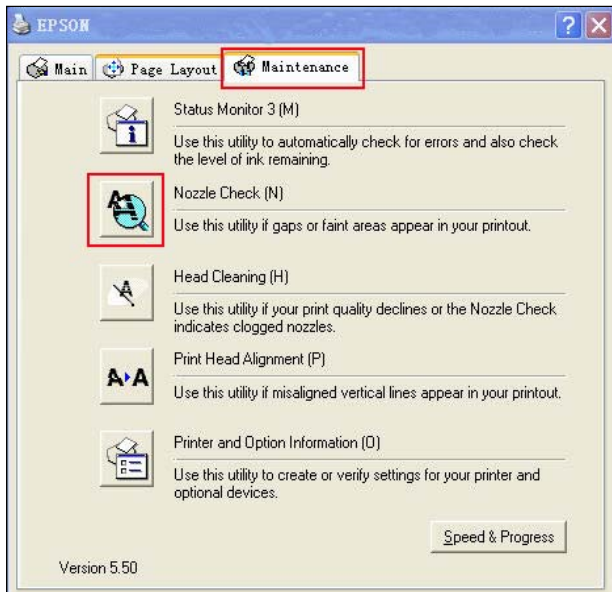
EPSON

Main | Page Layout | Maintenance

Status Monitor 3 (M)

Use this utility to automatically check for errors and also check the level of ink remaining.

Nozzle Check (N)

Use this utility if gaps or faint areas appear in your printout.

Head Cleaning (H)

Use this utility if your print quality declines or the Nozzle Check indicates clogged nozzles.

Print Head Alignment (P)

A▸A

Use this utility if misaligned vertical lines appear in your printout.

Printer and Option Information (O)

Use this utility to create or verify settings for your printer and optional devices.

Speed & Progress

Version 5.50